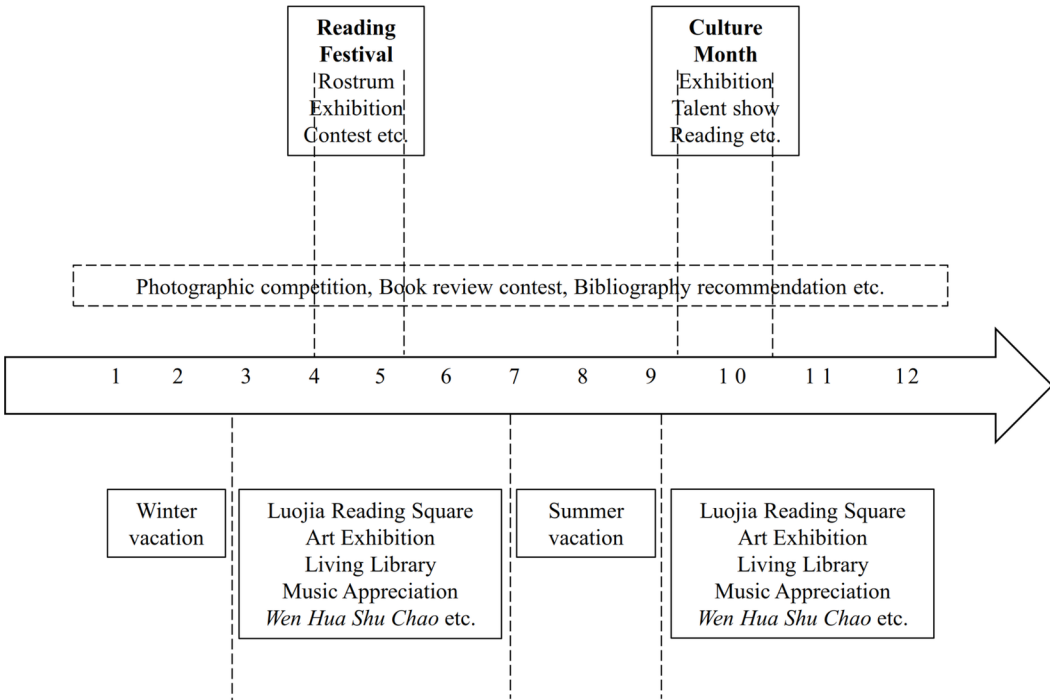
**Reading Festival**
Rostrum
Exhibition
Contest etc.

**Culture Month**
Exhibition
Talent show
Reading etc.

Photographic competition, Book review contest, Bibliography recommendation etc.

1 2 3 4 5 6 7 8 9 10 11 12

Winter vacation

Luojia Reading Square
Art Exhibition
Living Library
Music Appreciation
*Wen Hua Shu Chao* etc.

Summer vacation

Luojia Reading Square
Art Exhibition
Living Library
Music Appreciation
*Wen Hua Shu Chao* etc.